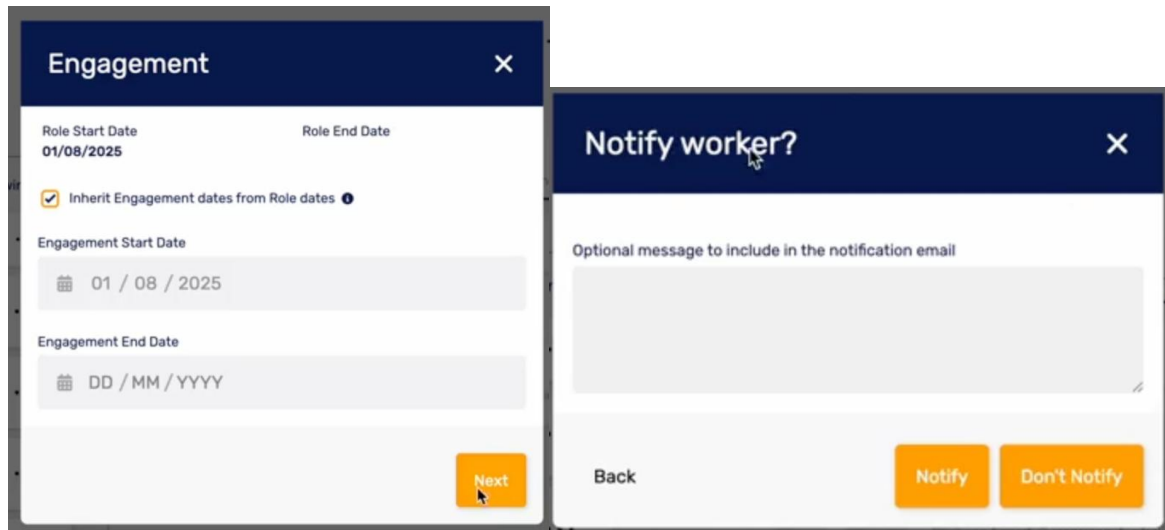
Engagement

Role Start Date
01/08/2025

Role End Date

Inherit Engagement dates from Role dates

Engagement Start Date

01 / 08 / 2025

Engagement End Date

DD / MM / YYYY

Next

Notify worker?

Optional message to include in the notification email

Back

Notify

Don't Notify